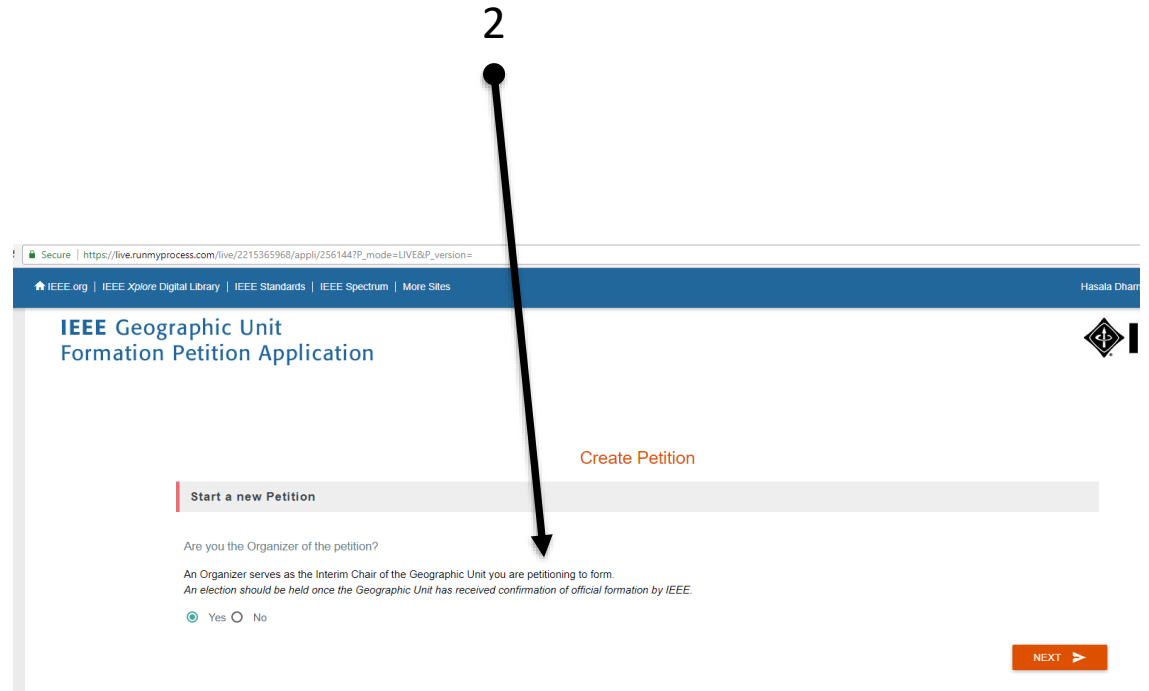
2

Secure | https://live.runmyprocess.com/live/2215365968/appli/256144?P_mode=LIVE&P_version=

IEEE.org | IEEE Xplore Digital Library | IEEE Standards | IEEE Spectrum | More Sites

Hasala Dham

IEEE Geographic Unit
Formation Petition Application

Create Petition

Start a new Petition

Are you the Organizer of the petition?

An Organizer serves as the Interim Chair of the Geographic Unit you are petitioning to form.
*An election should be held once the Geographic Unit has received confirmation of official formation by IEEE.*

Yes No

NEXT